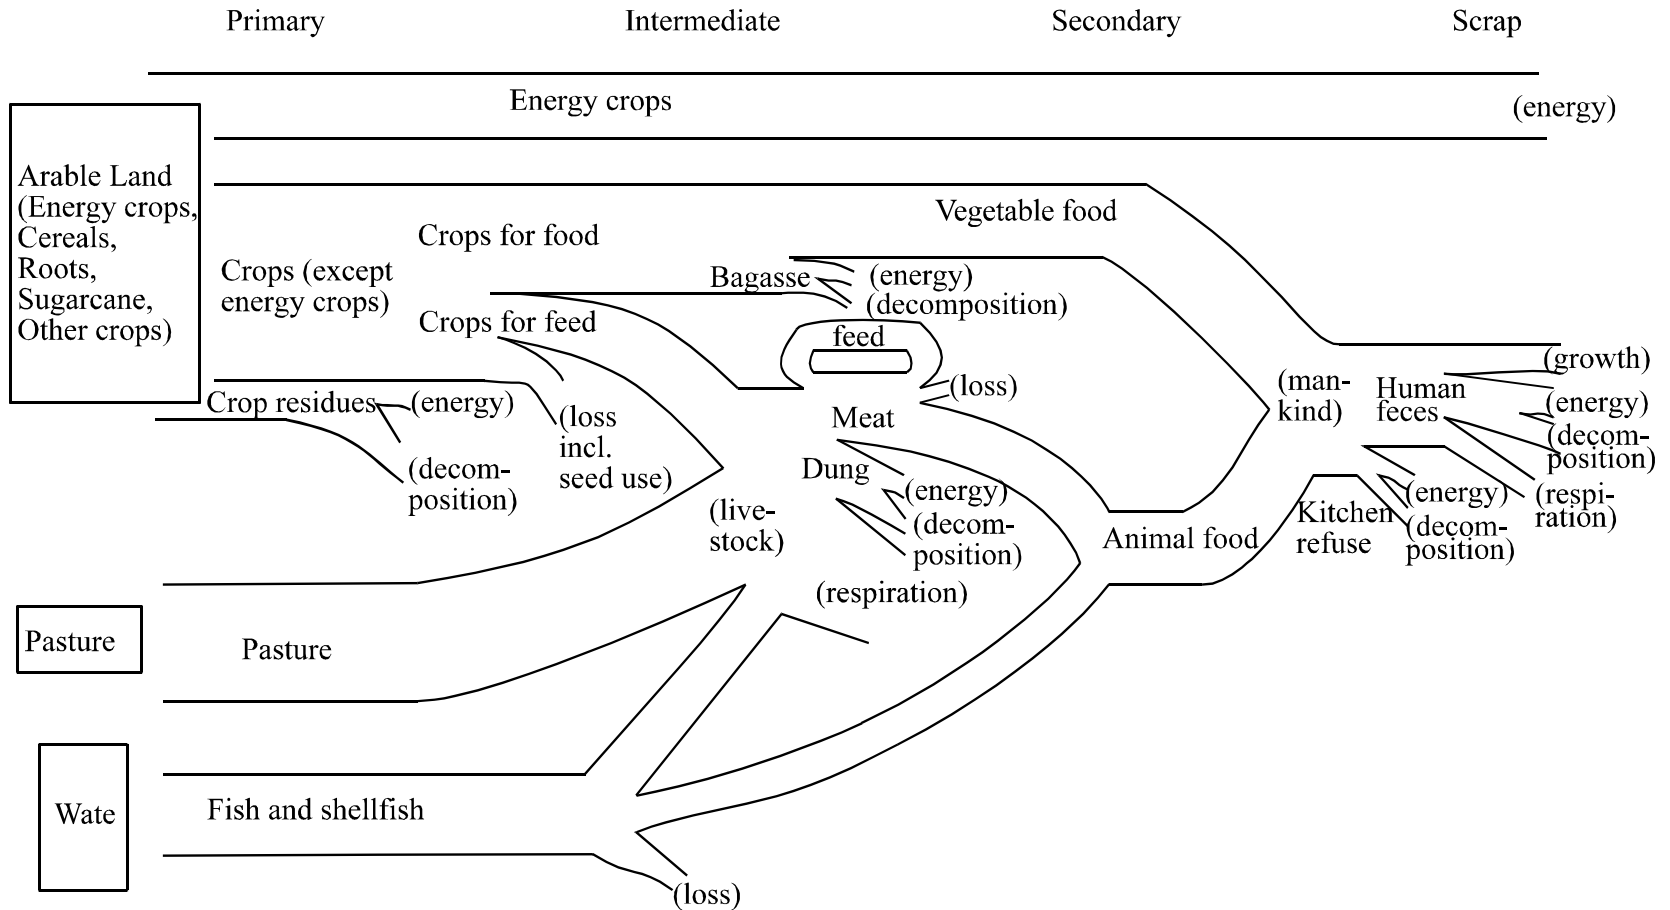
Primary Intermediate Secondary Scrap

Energy crops

(energy)

Arable Land (Energy crops, Cereals, Roots, Sugarcane, Other crops)

Vegetable food

Crops for food

Crops (except energy crops)

Bagasse

(energy)

(decomposition)

Crops for feed

feed

(loss)

(growth)

(mankind)

Human feces

Crop residues

(energy)

(loss incl. seed use)

Meat

(energy)

(decomposition)

(decomposition)

Dung

(energy)

(respiration)

(livestock)

(energy)

(decomposition)

Kitchen refuse

(decomposition)

Animal food

(respiration)

Pasture

Pasture

Wate

Fish and shellfish

(loss)